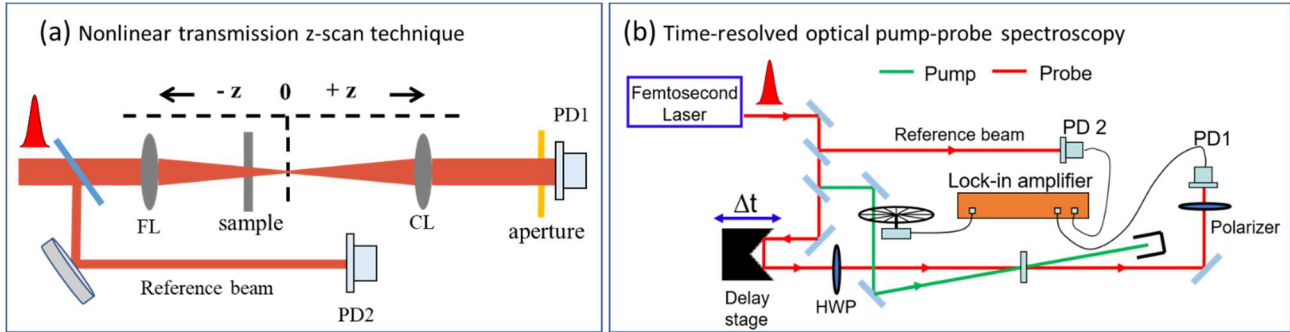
(a) Nonlinear transmission z-scan technique

- z 0 + z

PD1

FL sample CL aperture

Reference beam PD2

(b) Time-resolved optical pump-probe spectroscopy

Pump Probe

Femtosecond Laser

Reference beam PD 2

PD1

Lock-in amplifier

$\Delta t$

Polarizer

Delay stage

HWP